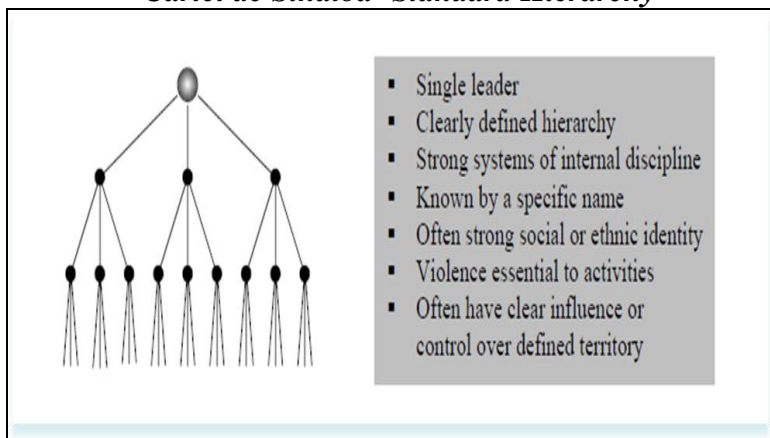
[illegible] Standard Hierarchy

- Single leader
- Clearly defined hierarchy
- Strong systems of internal discipline
- Known by a specific name
- Often strong social or ethnic identity
- Violence essential to activities
- Often have clear influence or control over defined territory